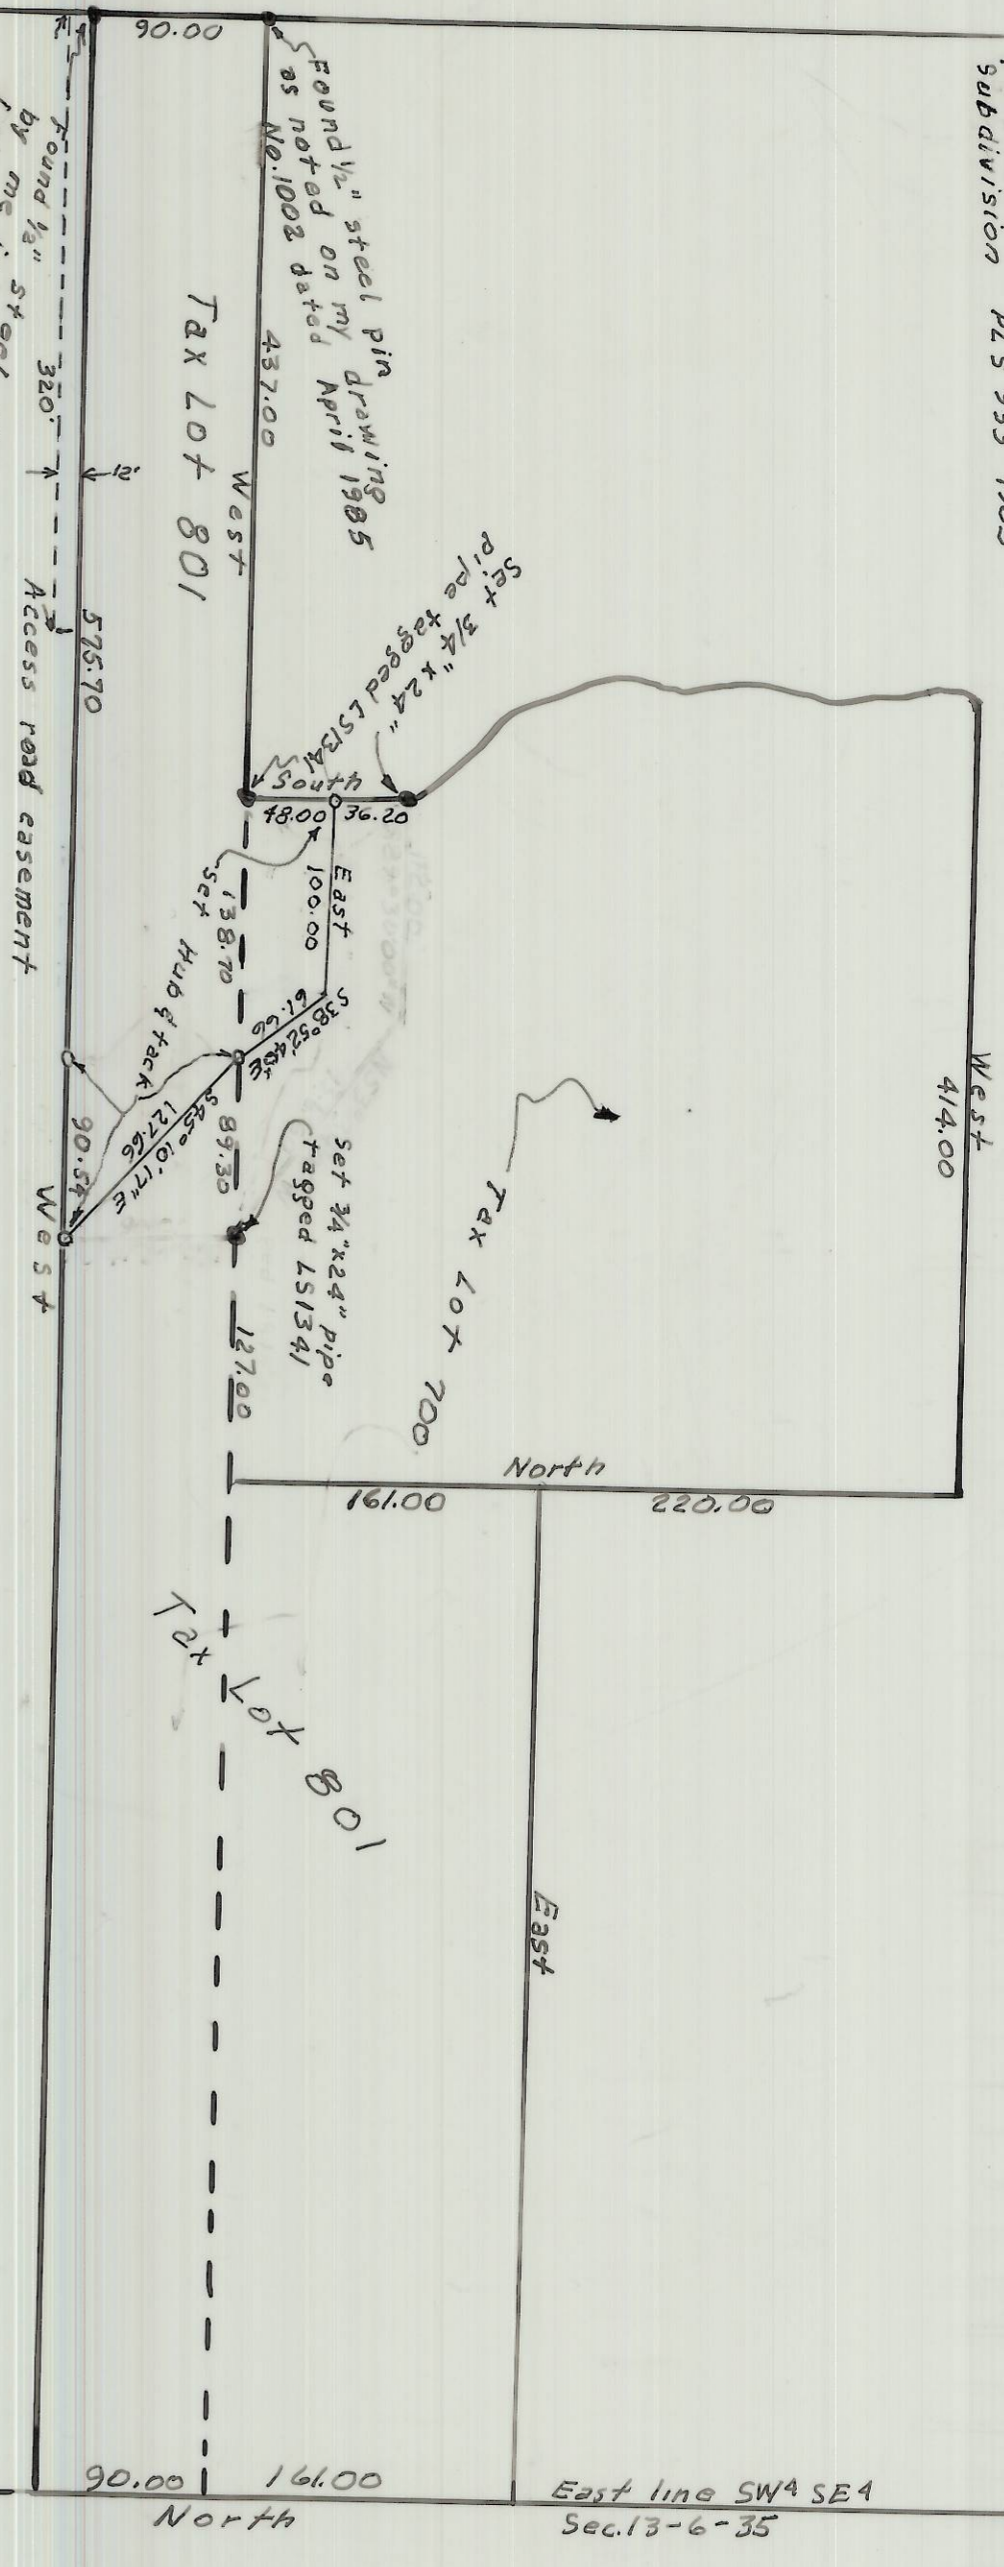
subdivision PLS

90.00

Found ½" steel pin as noted on my drawing No.1002 dated April 1985

437.00

West

Tax Lot 801

Found ½" by me. steel

320'

12'

575.70

Access road easement

Set 3/4"x24" pipe tagged LS1341

South

48.00

36.20

East

100.00

138.70

Set Hub & tack

S38°52'48"E

61.66

S45°10'17"E

127.66

90.54

West

89.30

Set 3/4"x24" pipe tagged LS1341

127.00

Tax Lot 700

West

414.00

North

161.00

220.00

Tax Lot 801

East

90.00

161.00

North

East line SW4 SE4

Sec.13-6-35